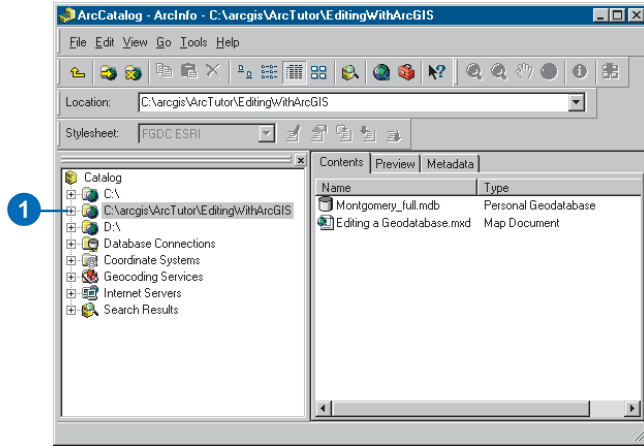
ArcCatalog - ArcInfo - C:\arcgis\ArcTutor\EditingWithArcGIS

File Edit View Go Tools Help

Location: C:\arcgis\ArcTutor\EditingWithArcGIS

Stylesheet: FGDC ESRI

Catalog
C:\
C:\arcgis\ArcTutor\EditingWithArcGIS
D:\
Database Connections
Coordinate Systems
Geocoding Services
Internet Servers
Search Results

1

Contents | Preview | Metadata

| Name | Type |
|---|---|
| Montgomery_full.mdb | Personal Geodatabase |
| Editing a Geodatabase.mxd | Map Document |